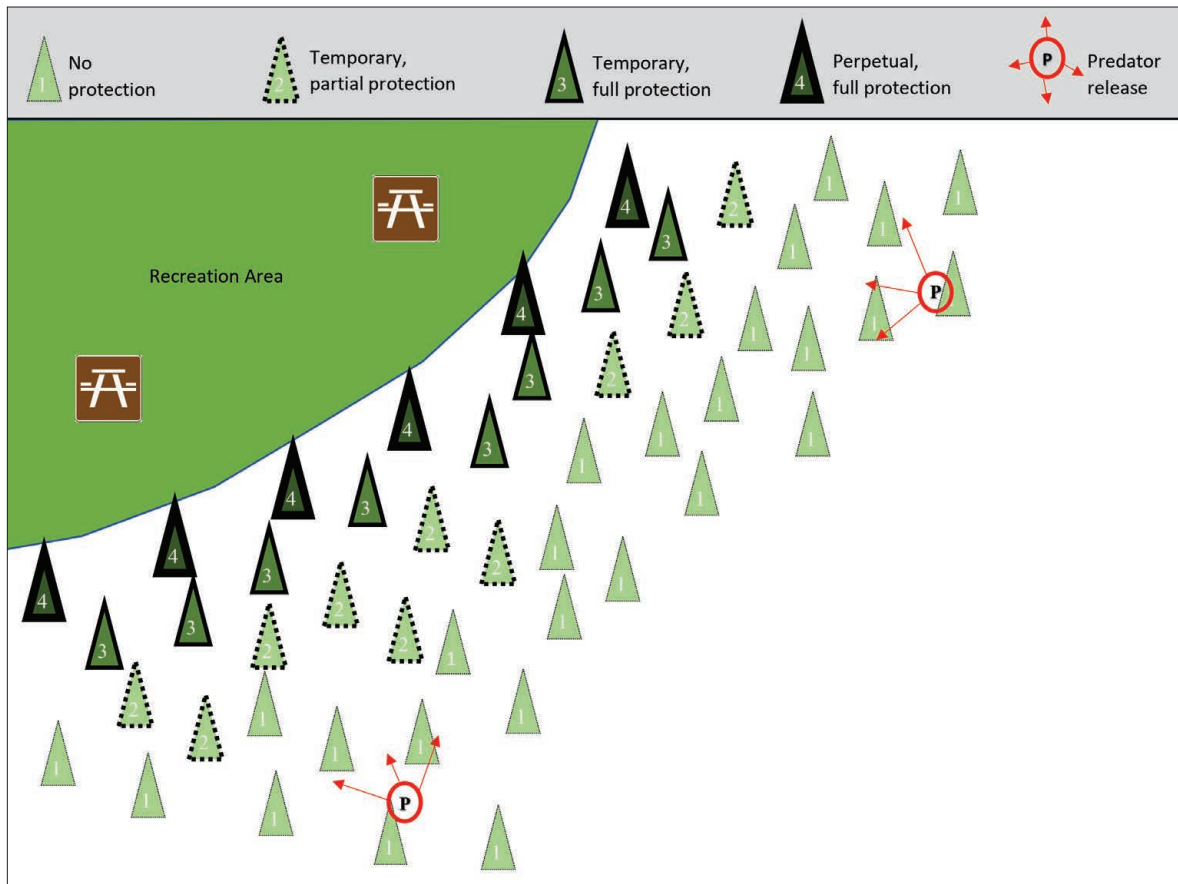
1 No protection

2 Temporary, partial protection

3 Temporary, full protection

4 Perpetual, full protection

P Predator release

Recreation Area

4 3 2 1 1 1
4 3 1 1 P
3 2 1 1 1
4 3 2 1 1
4 3 1 1 1
4 3 2 1
4 3 2 1 1
4 4 3 2 2 1 1
4 3 3 2 2 1 1
2 2 1 1
2 2 1 1 1
1 1 1 1 1 P 1 1